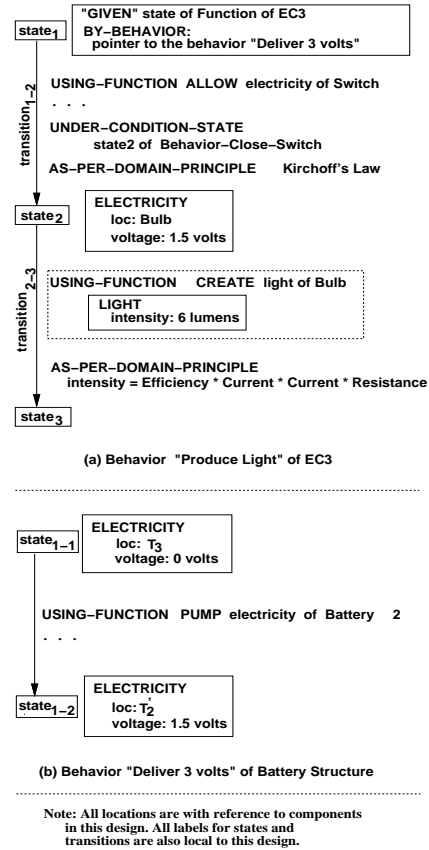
state$_1$

"GIVEN" state of Function of EC3
BY–BEHAVIOR:
pointer to the behavior "Deliver 3 volts"

transition$_{1-2}$

USING–FUNCTION ALLOW electricity of Switch
. . .
UNDER–CONDITION–STATE
state2 of Behavior–Close–Switch
AS–PER–DOMAIN–PRINCIPLE Kirchoff's Law

state$_2$

ELECTRICITY
loc: Bulb
voltage: 1.5 volts

transition$_{2-3}$

USING–FUNCTION CREATE light of Bulb
LIGHT
intensity: 6 lumens

AS–PER–DOMAIN–PRINCIPLE
intensity = Efficiency * Current * Current * Resistance

state$_3$

(a) Behavior "Produce Light" of EC3

state$_{1-1}$

ELECTRICITY
loc: T$_3$
voltage: 0 volts

USING–FUNCTION PUMP electricity of Battery 2
. . .

state$_{1-2}$

ELECTRICITY
loc: T$_2'$
voltage: 1.5 volts

(b) Behavior "Deliver 3 volts" of Battery Structure

Note: All locations are with reference to components in this design. All labels for states and transitions are also local to this design.